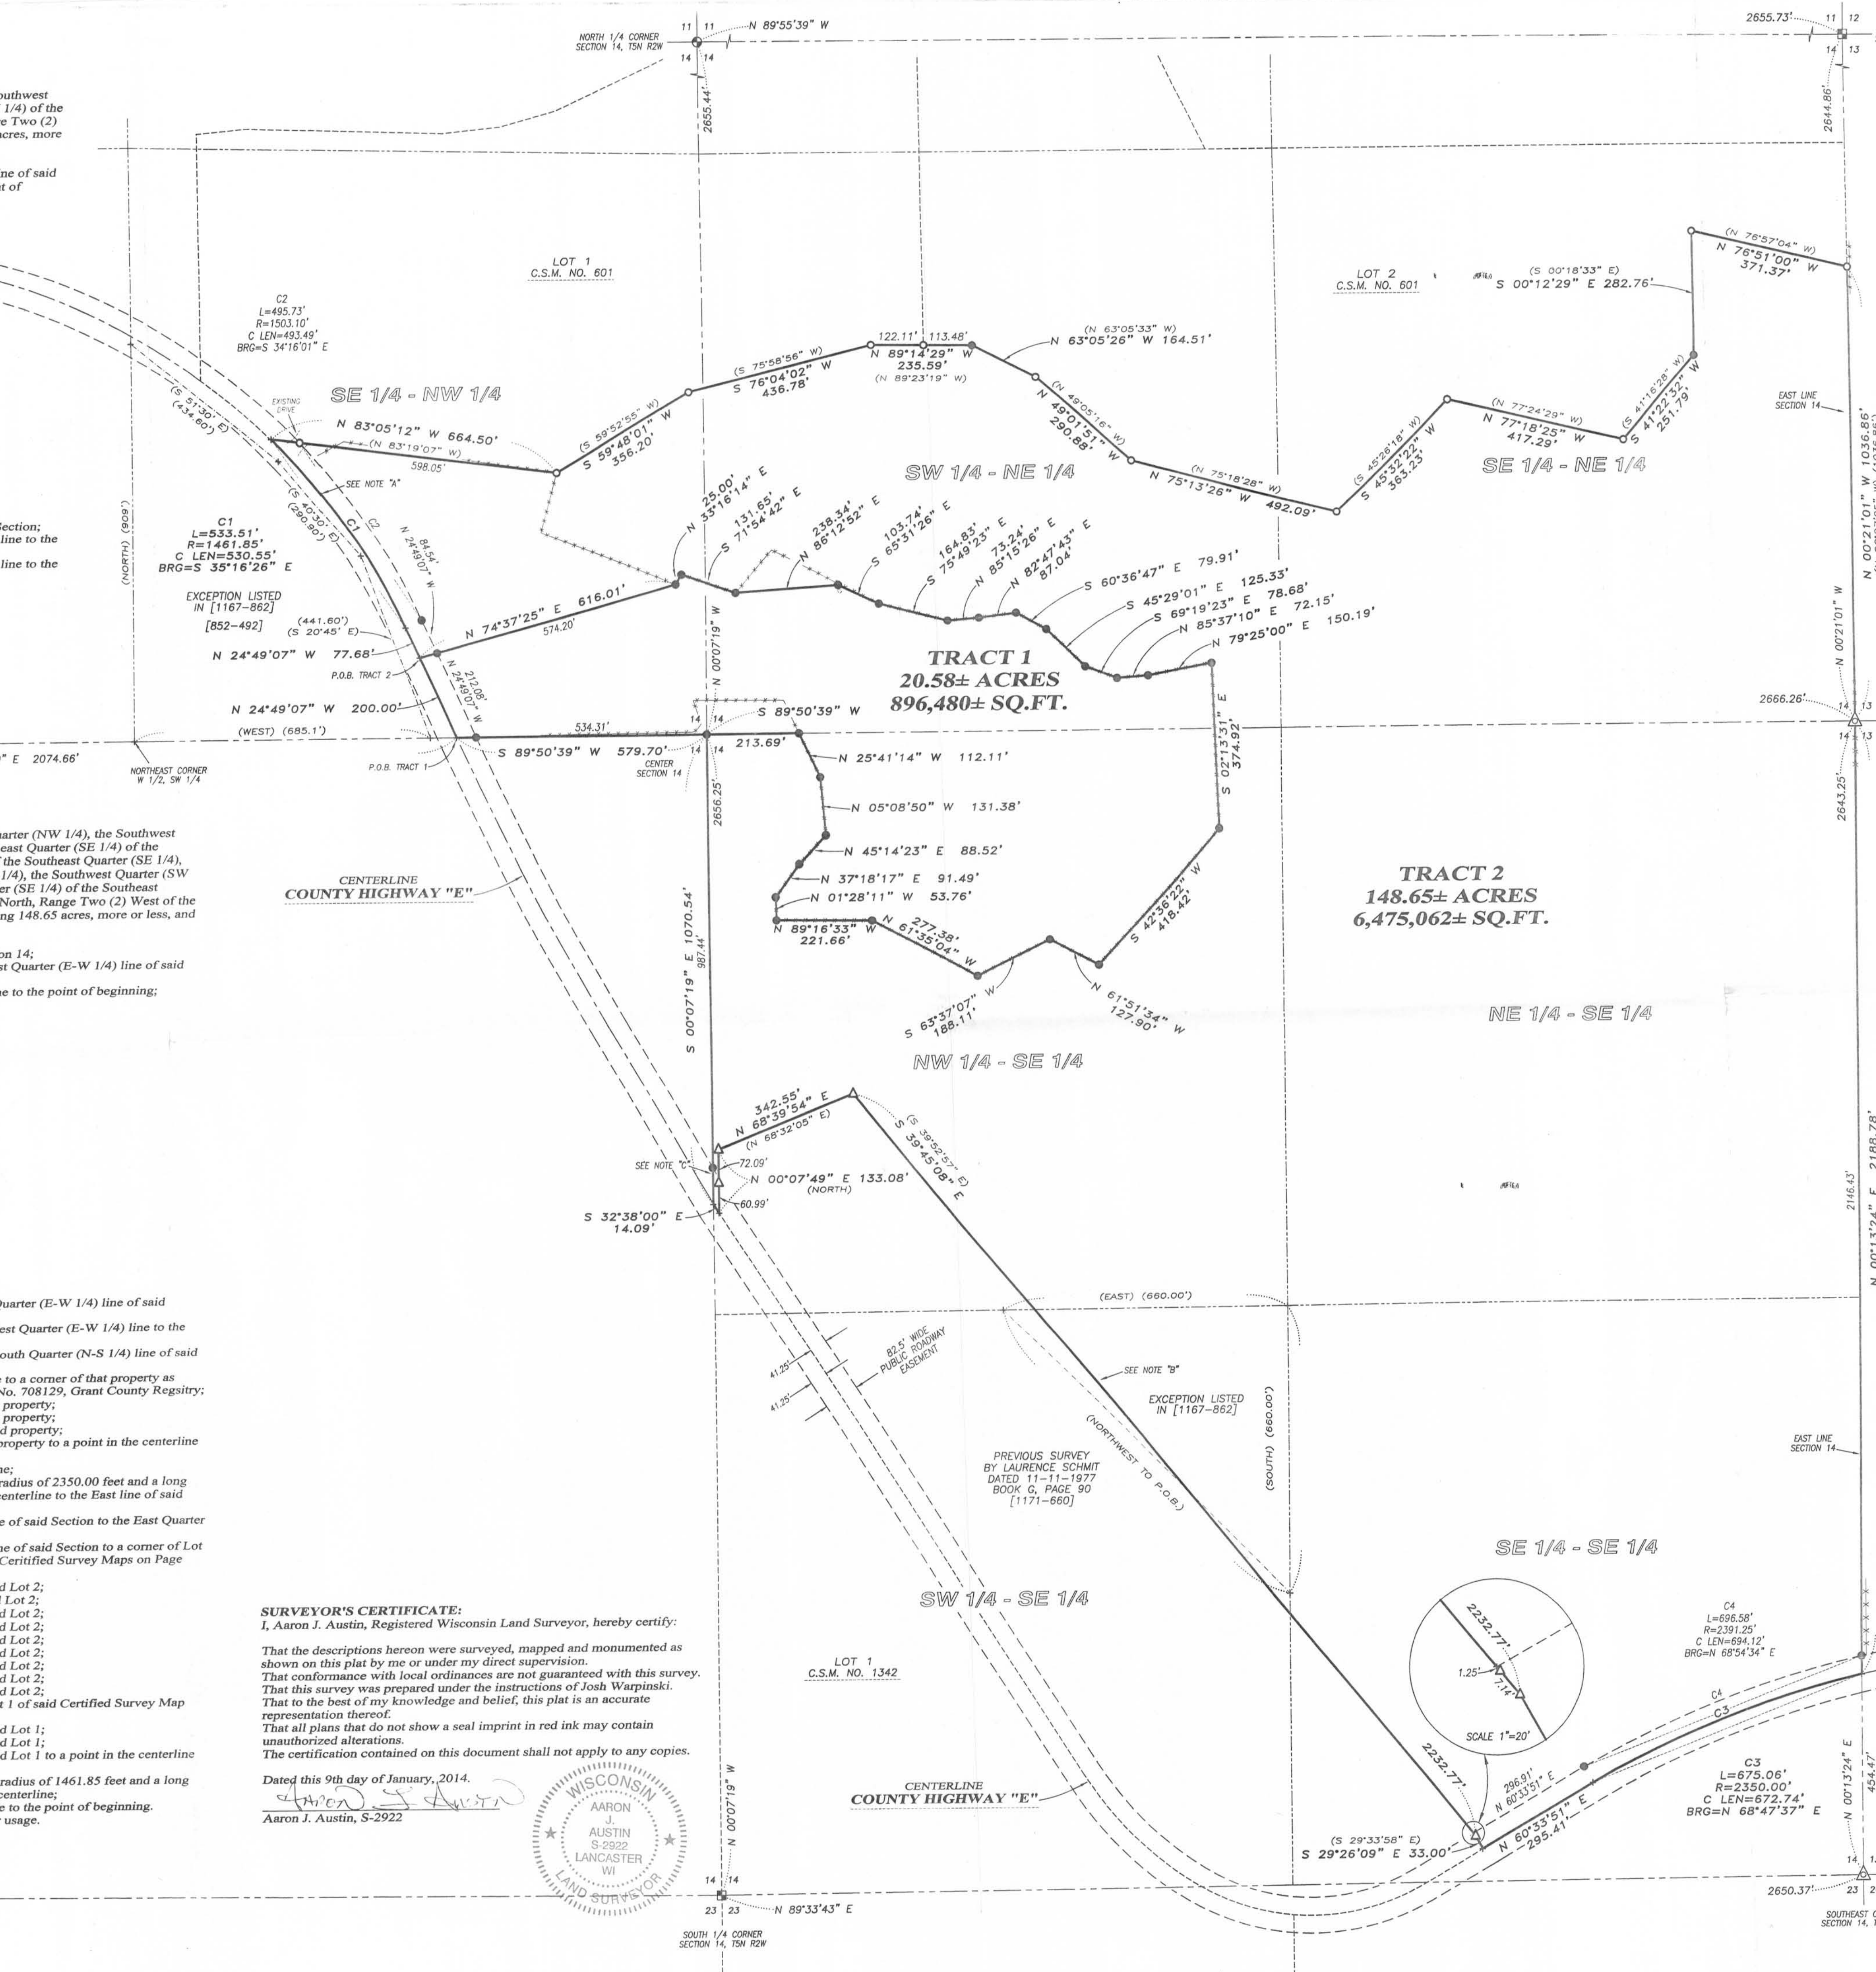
uthwest
1/4) of the
e Two (2)
cres, more

ne of said
t of

ection;
line to the

line to the

arter (NW 1/4), the Southwest
east Quarter (SE 1/4) of the
the Southeast Quarter (SE 1/4),
1/4), the Southwest Quarter (SW
r (SE 1/4) of the Southeast
North, Range Two (2) West of the
ng 148.65 acres, more or less, and

on 14;
st Quarter (E-W 1/4) line of said

ne to the point of beginning;

Quarter (E-W 1/4) line of said

est Quarter (E-W 1/4) line to the

outh Quarter (N-S 1/4) line of said

e to a corner of that property as
No. 708129, Grant County Regsitry;
property;
property;
d property;
property to a point in the centerline

ne;
radius of 2350.00 feet and a long
enterline to the East line of said

e of said Section to the East Quarter

ne of said Section to a corner of Lot
Ceritified Survey Maps on Page

d Lot 2;
Lot 2;
d Lot 2;
d Lot 2;
d Lot 2;
d Lot 2;
d Lot 2;
d Lot 2;
d Lot 2;
t 1 of said Certified Survey Map

d Lot 1;
d Lot 1;
d Lot 1 to a point in the centerline

radius of 1461.85 feet and a long
centerline;
e to the point of beginning.
usage.

NORTH 1/4 CORNER SECTION 14, T5N R2W
11 11 14 14
N 89°55'39" W
2655.44'
2655.73' 11 12 14 13
2644.86'

LOT 1 C.S.M. NO. 601
LOT 2 C.S.M. NO. 601
C2 L=495.73' R=1503.10' C LEN=493.49' BRG=S 34°16'01" E
(S 51°30' E) (434.60')
EXISTING DRIVE
SE 1/4 - NW 1/4
N 83°05'12" W 664.50'
(N 83°19'07" W)
598.05'
SEE NOTE "A"
(S 40°30' E) (290.80')
C1
C2
N 24°49'07" W 84.54'
C1 L=533.51' R=1461.85' C LEN=530.55' BRG=S 35°16'26" E
(NORTH) (909')
EXCEPTION LISTED IN [1167-862] [852-492]
(441.60') (S 20°45' E)
N 24°49'07" W 77.68'
P.O.B. TRACT 2
N 24°49'07" W 212.06'
N 24°49'07" W 200.00'
(WEST) (685.1')
" E 2074.66'
NORTHEAST CORNER W 1/2, SW 1/4
P.O.B. TRACT 1
S 89°50'39" W 579.70'
534.31'
N 74°37'25" E 616.01'
574.20'
(S 59°52'55" W) S 59°48'01" W 356.20'
(S 75°58'56" W) S 76°04'02" W 436.78'
122.11' 113.48'
N 89°14'29" W 235.59' (N 89°23'19" W)
(N 63°05'33" W) N 63°05'26" W 164.51'
(N 49°05'16" W) N 49°01'51" W 290.88'
SW 1/4 - NE 1/4
(N 75°18'28" W) N 75°13'26" W 492.09'
(S 45°26'16" W) S 45°32'22" W 363.23'
(N 77°24'29" W) N 77°18'25" W 417.29'
(S 41°16'28" W) S 41°22'32" W 251.79'
SE 1/4 - NE 1/4
(S 00°18'33" E) S 00°12'29" E 282.76'
(N 76°57'04" W) N 76°51'00" W 371.37'
EAST LINE SECTION 14
N 00°21'01" W 1036.86'
N 00°21'01" W
2666.26'
14 13 14 13
2643.25'
25.00' N 33°18'14" E
131.65' S 71°54'42" E
238.34' N 86°12'52" E
103.74' S 65°31'26" E
164.83' S 75°49'23" E
73.24' N 85°15'26" E
82.47'43" E 87.04'
S 60°36'47" E 79.91'
S 45°29'01" E 125.33'
S 69°19'23" E 78.68'
N 85°37'10" E 72.15'
N 79°25'00" E 150.19'
TRACT 1
20.58± ACRES
896,480± SQ.FT.
N 00°07'19" W
S 89°50'39" W
14 14 14 14
213.69'
CENTER SECTION 14
N 25°41'14" W 112.11'
S 02°13'31" E 374.92'
N 05°08'50" W 131.38'
N 45°14'23" E 88.52'
N 37°18'17" E 91.49'
N 01°28'11" W 53.76'
N 89°16'33" W 221.66'
277.38' N 61°35'04" W
S 42°36'22" W 418.42'
S 63°37'07" W 188.11'
N 61°51'34" W 127.90'
2656.25'
S 00°07'19" E 1070.54'
987.44'
CENTERLINE
COUNTY HIGHWAY "E"
TRACT 2
148.65± ACRES
6,475,062± SQ.FT.
NE 1/4 - SE 1/4
NW 1/4 - SE 1/4
342.55' N 68°39'54" E (N 68°32'05" E)
(S 39°52'57" E) S 39°45'08" E
SEE NOTE "C"
72.09'
N 00°07'49" E 133.08' (NORTH)
60.99'
S 32°38'00" E 14.09'
2146.43'
N 00°13'24" E 2188.78'
(EAST) (660.00')
41.25'
41.25'
82.5' WIDE PUBLIC ROADWAY EASEMENT
SEE NOTE "B"
EXCEPTION LISTED IN [1167-862]
(NORTHWEST TO P.O.B.)
(SOUTH) (660.00')
PREVIOUS SURVEY BY LAURENCE SCHMIT DATED 11-11-1977 BOOK G, PAGE 90 [1171-660]
EAST LINE SECTION 14
SE 1/4 - SE 1/4
SW 1/4 - SE 1/4
LOT 1 C.S.M. NO. 1342
2232.77'
1.25'
7.14'
SCALE 1"=20'
C4 L=696.58' R=2391.25' C LEN=694.12' BRG=N 68°54'34" E
C4
C3
C3 L=675.06' R=2350.00' C LEN=672.74' BRG=N 68°47'37" E
N 00°13'24" E 454.47'
2232.77'
296.91' N 60°33'51" E
N 60°33'51" E 295.41'
(S 29°33'58" E) S 29°26'09" E 33.00'
CENTERLINE
COUNTY HIGHWAY "E"
N 00°07'19" W
14 14 23 23
N 89°33'43" E
SOUTH 1/4 CORNER SECTION 14, T5N R2W
14 13 23 2
2650.37'
SOUTHEAST C SECTION 14,

SURVEYOR'S CERTIFICATE:
I, Aaron J. Austin, Registered Wisconsin Land Surveyor, hereby certify:

That the descriptions hereon were surveyed, mapped and monumented as shown on this plat by me or under my direct supervision.
That conformance with local ordinances are not guaranteed with this survey.
That this survey was prepared under the instructions of Josh Warpinski.
That to the best of my knowledge and belief, this plat is an accurate representation thereof.
That all plans that do not show a seal imprint in red ink may contain unauthorized alterations.
The certification contained on this document shall not apply to any copies.

Dated this 9th day of January, 2014.
Aaron J. Austin
Aaron J. Austin, S-2922

WISCONSIN AARON J. AUSTIN S-2922 LANCASTER WI LAND SURVEYOR